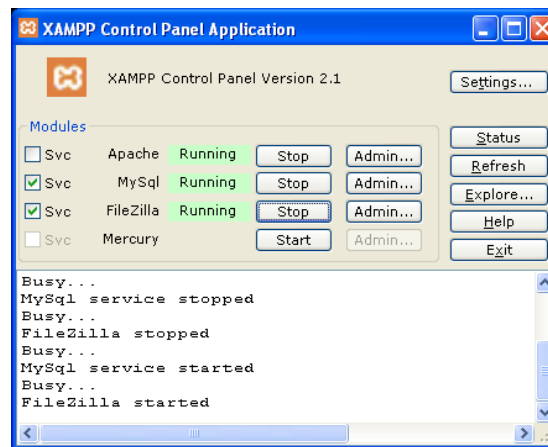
XAMPP Control Panel Application

XAMPP Control Panel Version 2.1

Settings...

Modules

| | | | | |
|---|---|---|---|---|
| Svc | Apache | Running | Stop | Admin... |
| Svc | MySql | Running | Stop | Admin... |
| Svc | FileZilla | Running | Stop | Admin... |
| Svc | Mercury | | Start | Admin... |

Status
Refresh
Explore...
Help
Exit

Busy...
MySql service stopped
Busy...
FileZilla stopped
Busy...
MySql service started
Busy...
FileZilla started